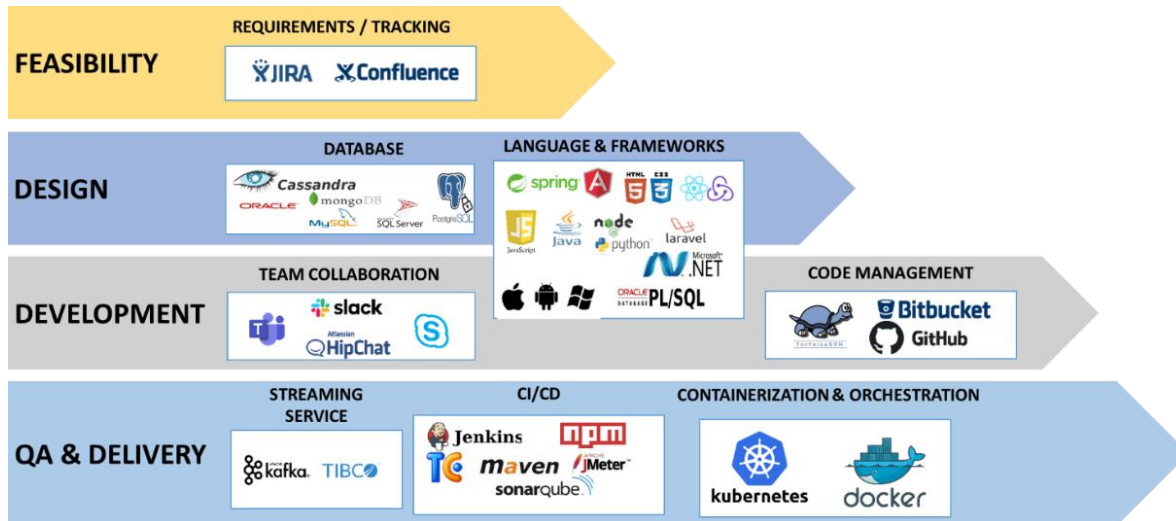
FEASIBILITY

REQUIREMENTS / TRACKING

JIRA Confluence

DESIGN

DATABASE

Cassandra ORACLE mongoDB MySQL SQL Server PostgreSQL

LANGUAGE & FRAMEWORKS

spring HTML CSS JS JavaScript Java node python laravel Microsoft .NET ORACLE DATABASE PL/SQL

DEVELOPMENT

TEAM COLLABORATION

slack Atlassian HipChat

CODE MANAGEMENT

TortoiseSVN Bitbucket GitHub

QA & DELIVERY

STREAMING SERVICE

kafka TIBCO

CI/CD

Jenkins npm TC maven JMeter sonarqube

CONTAINERIZATION & ORCHESTRATION

kubernetes docker